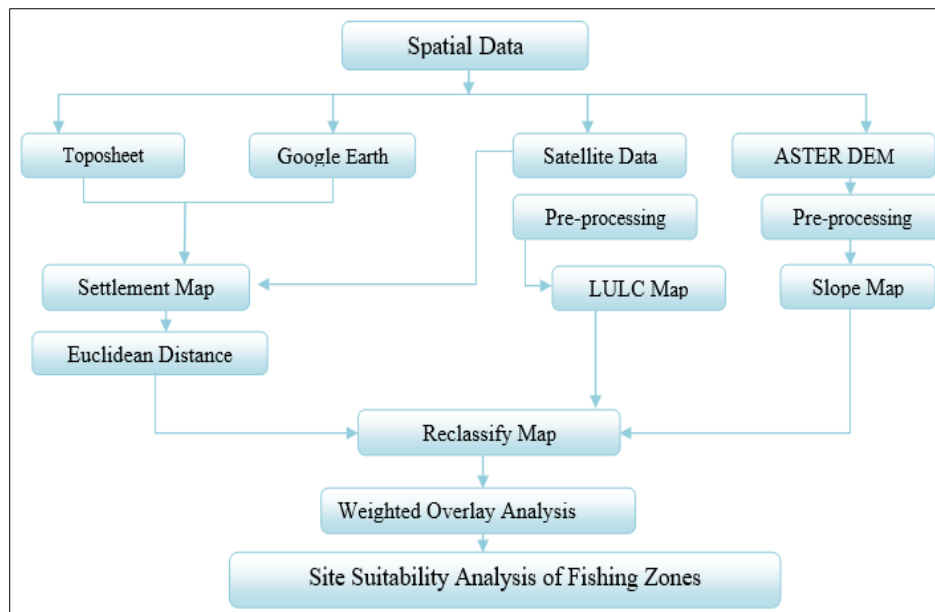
Spatial Data

Toposheet

Google Earth

Satellite Data

ASTER DEM

Pre-processing

Pre-processing

Settlement Map

LULC Map

Slope Map

Euclidean Distance

Reclassify Map

Weighted Overlay Analysis

Site Suitability Analysis of Fishing Zones